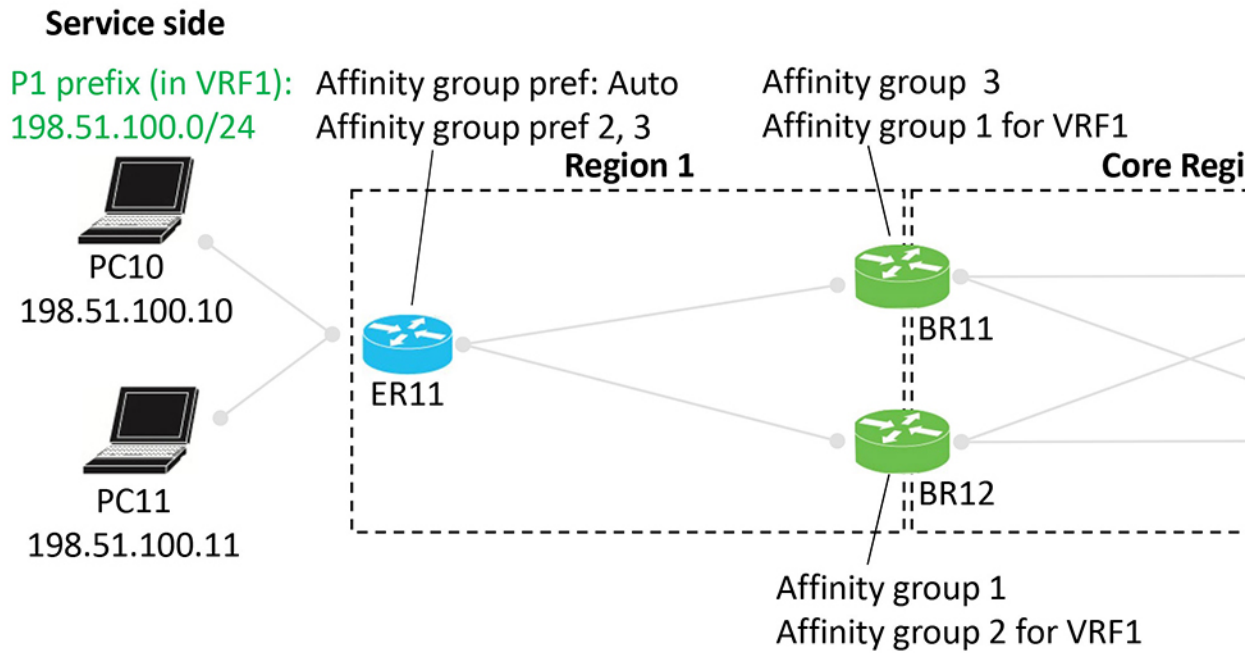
Service side

P1 prefix (in VRF1):
198.51.100.0/24

Affinity group pref: Auto
Affinity group pref 2, 3

Affinity group 3
Affinity group 1 for VRF1

Region 1

Core Regi

PC10
198.51.100.10

ER11

BR11

BR12

PC11
198.51.100.11

Affinity group 1
Affinity group 2 for VRF1